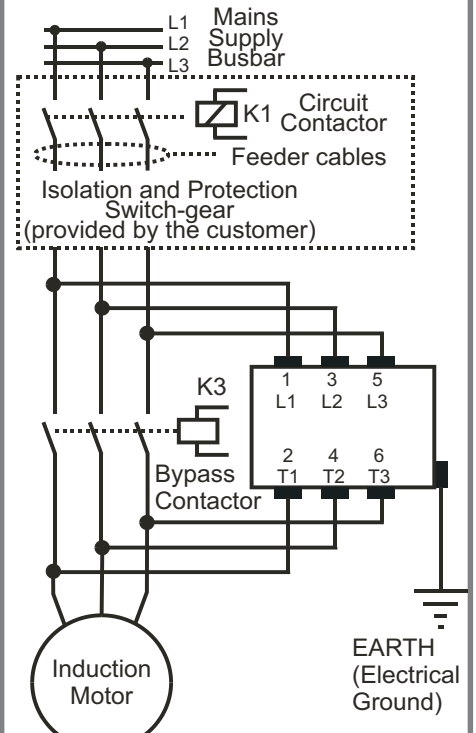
L1
L2
L3
Mains
Supply
Busbar

K1 Circuit
Contactor

Feeder cables

Isolation and Protection
Switch-gear
(provided by the customer)

K3

Bypass
Contactor

1
L1
3
L2
5
L3

2
T1
4
T2
6
T3

Induction
Motor

EARTH
(Electrical
Ground)